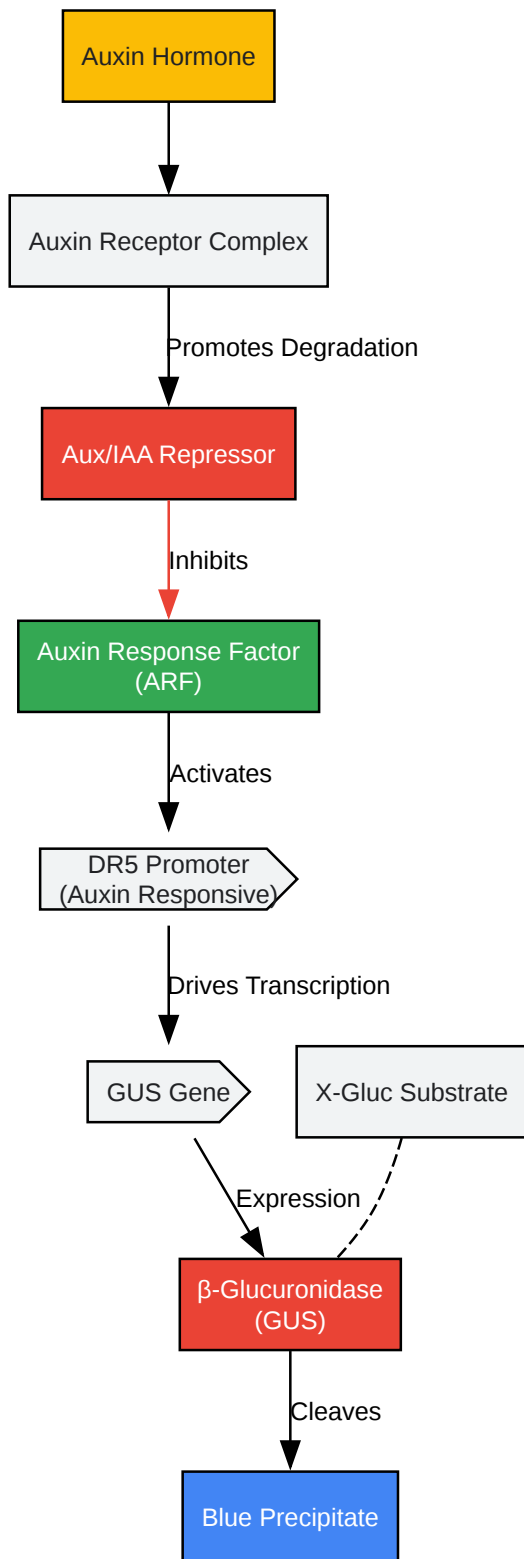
Auxin Hormone

Auxin Receptor Complex

Promotes Degradation

Aux/IAA Repressor

Inhibits

Auxin Response Factor (ARF)

Activates

DR5 Promoter (Auxin Responsive)

Drives Transcription

GUS Gene

X-Gluc Substrate

Expression

β-Glucuronidase (GUS)

Cleaves

Blue Precipitate